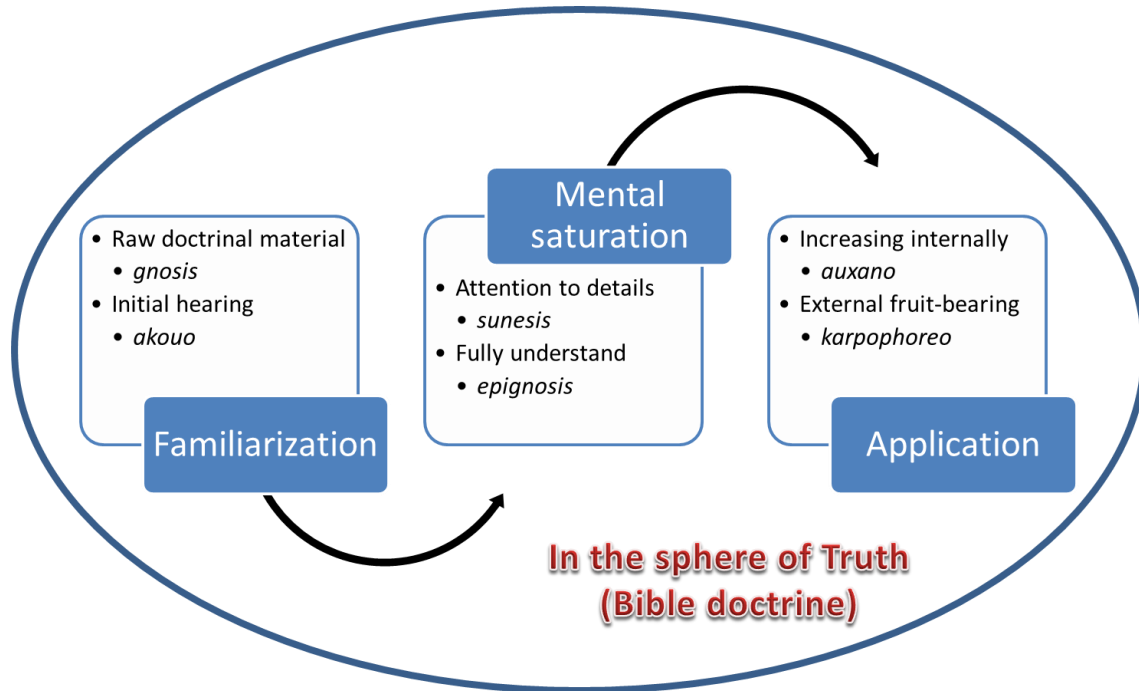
- Raw doctrinal material
  - *gnosis*
- Initial hearing
  - *akouo*

Familiarization

Mental saturation

- Attention to details
  - *sunesis*
- Fully understand
  - *epignosis*

- Increasing internally
  - *auxano*
- External fruit-bearing
  - *karpophoreo*

Application

In the sphere of Truth (Bible doctrine)